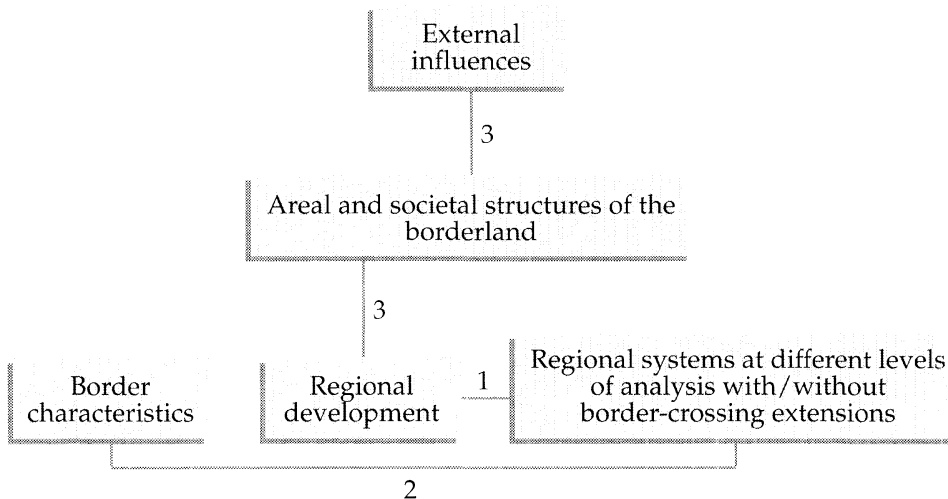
External influences

3

Areal and societal structures of the borderland

3

Border characteristics

Regional development

1

Regional systems at different levels of analysis with/without border-crossing extensions

2